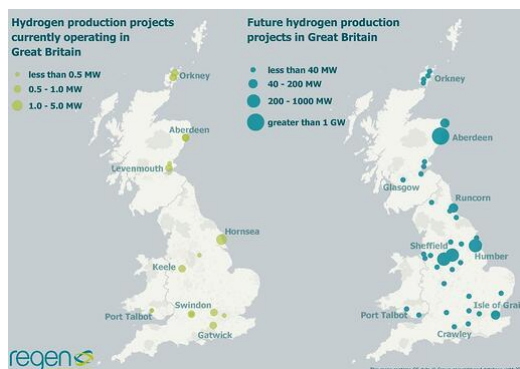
Hydrogen production projects currently operating in Great Britain

less than 0.5 MW
0.5 - 1.0 MW
1.0 - 5.0 MW

Orkney
Aberdeen
Levenmouth
Hornsea
Keele
Swindon
Port Talbot
Gatwick

regen

Future hydrogen production projects in Great Britain

less than 40 MW
40 - 200 MW
200 - 1000 MW
greater than 1 GW

Orkney
Aberdeen
Glasgow
Runcorn
Sheffield
Humber
Isle of Grai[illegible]
Port Talbot
Crawley

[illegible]